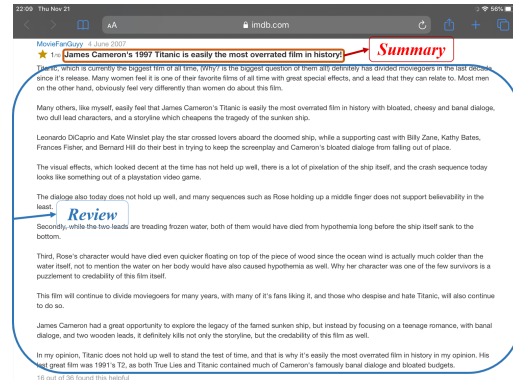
22:00 Thu Nov 21

56%

AA

imdb.com

MovieFanGuyy 4 June 2007

1/10 James Cameron's 1997 Titanic is easily the most overrated film in history!

Summary

Titanic, which is currently the biggest film of all time, (Why? is the biggest question of them all) definitely has divided moviegoers in the last decade since it's release. Many women feel it is one of their favorite films of all time with great special effects, and a lead that they can relate to. Most men on the other hand, obviously feel very differently than women do about this film.

Many others, like myself, easily feel that James Cameron's Titanic is easily the most overrated film in history with bloated, cheesy and banal dialoge, two dull lead characters, and a storyline which cheapens the tragedy of the sunken ship.

Leonardo DiCaprio and Kate Winslet play the star crossed lovers aboard the doomed ship, while a supporting cast with Billy Zane, Kathy Bates, Frances Fisher, and Bernard Hill do their best in trying to keep the screenplay and Cameron's bloated dialoge from falling out of place.

The visual effects, which looked decent at the time has not held up well, there is a lot of pixelation of the ship itself, and the crash sequence today looks like something out of a playstation video game.

The dialoge also today does not hold up well, and many sequences such as Rose holding up a middle finger does not support believability in the least.

Review

Secondly, while the two leads are treading frozen water, both of them would have died from hypothemia long before the ship itself sank to the bottom.

Third, Rose's character would have died even quicker floating on top of the piece of wood since the ocean wind is actually much colder than the water itself, not to mention the water on her body would have also caused hypothemia as well. Why her character was one of the few survivors is a puzzlement to credability of this film itself.

This film will continue to divide moviegoers for many years, with many of it's fans liking it, and those who despise and hate Titanic, will also continue to do so.

James Cameron had a great opportunity to explore the legacy of the famed sunken ship, but instead by focusing on a teenage romance, with banal dialoge, and two wooden leads, it definitely kills not only the storyline, but the credability of this film as well.

In my opinion, Titanic does not hold up well to stand the test of time, and that is why it's easily the most overrated film in history in my opinion. His last great film was 1991's T2, as both True Lies and Titanic contained much of Cameron's famously banal dialoge and bloated budgets.

16 out of 36 found this helpful